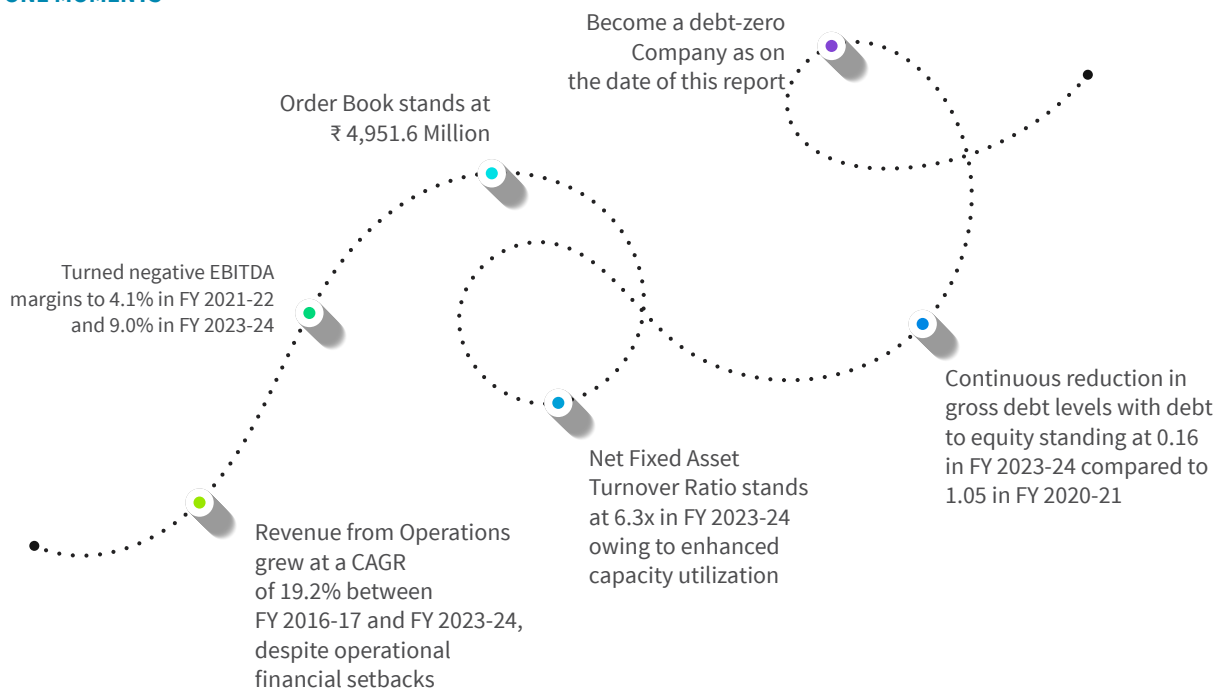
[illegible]

Become a debt-zero Company as on the date of this report

Order Book stands at ₹ 4,951.6 Million

Turned negative EBITDA margins to 4.1% in FY 2021-22 and 9.0% in FY 2023-24

Continuous reduction in gross debt levels with debt to equity standing at 0.16 in FY 2023-24 compared to 1.05 in FY 2020-21

Net Fixed Asset Turnover Ratio stands at 6.3x in FY 2023-24 owing to enhanced capacity utilization

Revenue from Operations grew at a CAGR of 19.2% between FY 2016-17 and FY 2023-24, despite operational financial setbacks